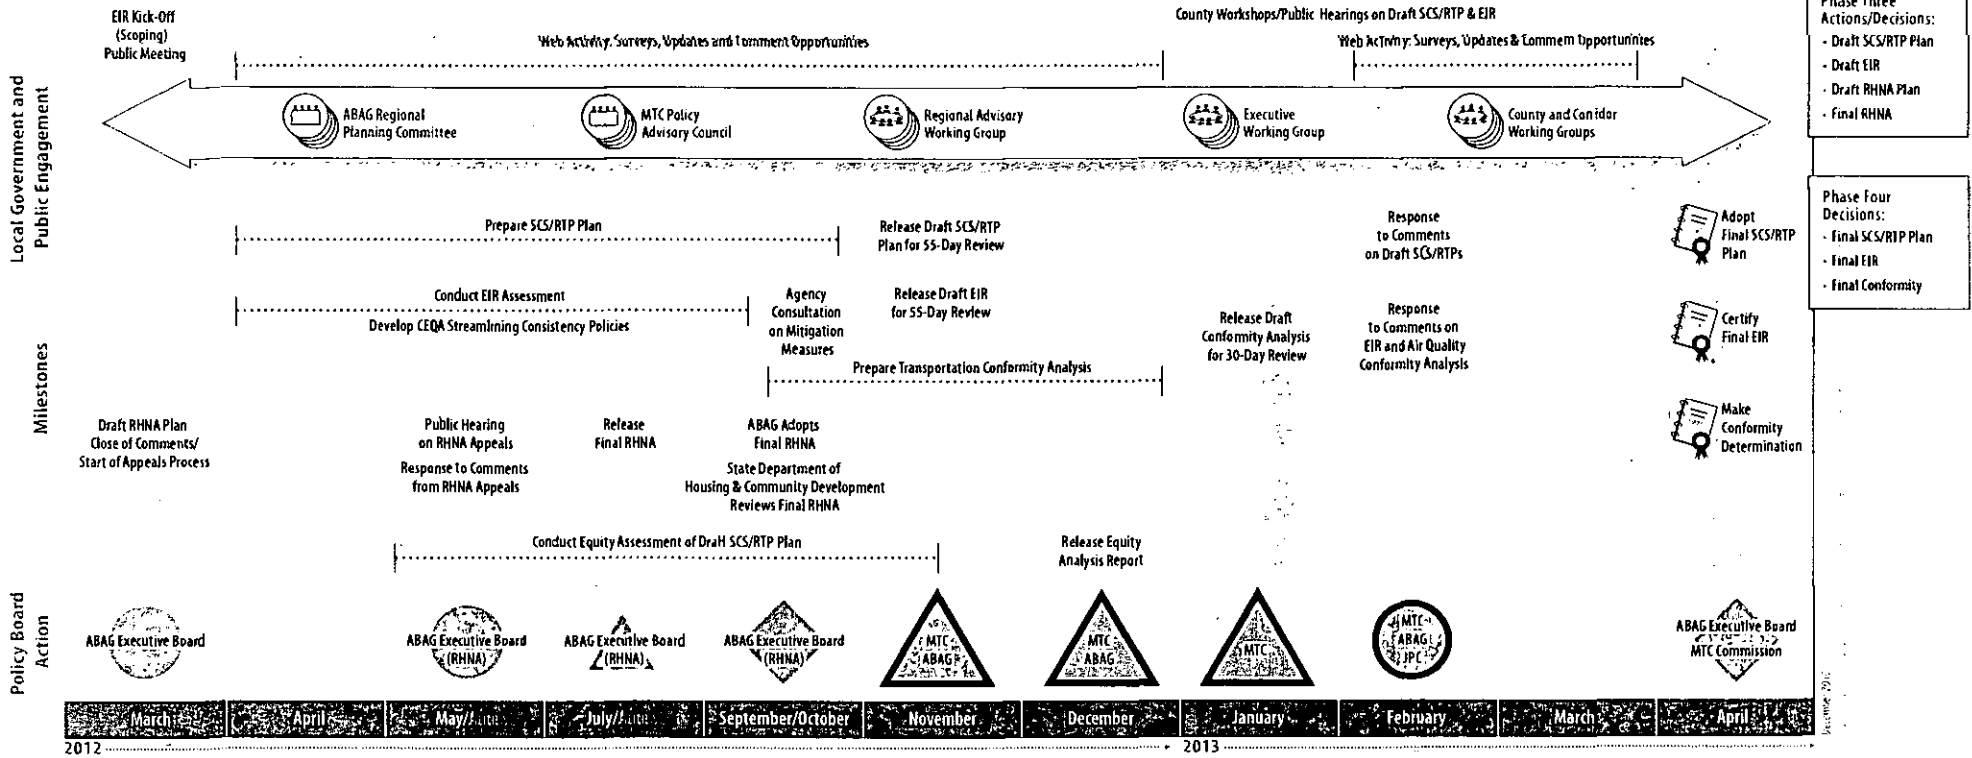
Local Government and Public Engagement

EIR Kick-Off (Scoping) Public Meeting

Web Activity, Surveys, Updates and Comment Opportunities

County Workshops/Public Hearings on Draft SCS/RTP & EIR

Web Activity: Surveys, Updates & Comment Opportunities

ABAG Regional Planning Committee

MTC Policy Advisory Council

Regional Advisory Working Group

Executive Working Group

County and Corridor Working Groups

Phase Three Actions/Decisions:
- Draft SCS/RTP Plan
- Draft EIR
- Draft RHNA Plan
- Final RHNA

Milestones

Prepare SCS/RTP Plan

Release Draft SCS/RTP Plan for 55-Day Review

Response to Comments on Draft SCS/RTPs

Adopt Final SCS/RTP Plan

Phase Four Decisions:
- Final SCS/RTP Plan
- Final EIR
- Final Conformity

Conduct EIR Assessment

Develop CEQA Streamlining Consistency Policies

Agency Consultation on Mitigation Measures

Release Draft EIR for 55-Day Review

Release Draft Conformity Analysis for 30-Day Review

Response to Comments on EIR and Air Quality Conformity Analysis

Certify Final EIR

Prepare Transportation Conformity Analysis

Draft RHNA Plan Close of Comments/ Start of Appeals Process

Public Hearing on RHNA Appeals

Response to Comments from RHNA Appeals

Release Final RHNA

ABAG Adopts Final RHNA

State Department of Housing & Community Development Reviews Final RHNA

Make Conformity Determination

Conduct Equity Assessment of Draft SCS/RTP Plan

Release Equity Analysis Report

Policy Board Action

ABAG Executive Board

ABAG Executive Board (RHNA)

ABAG Executive Board (RHNA)

ABAG Executive Board (RHNA)

MTC ABAG

MTC ABAG

MTC

MTC ABAG JPC

ABAG Executive Board MTC Commission

March | April | May/June | July/June | September/October | November | December | January | February | March | April

2012 | 2013